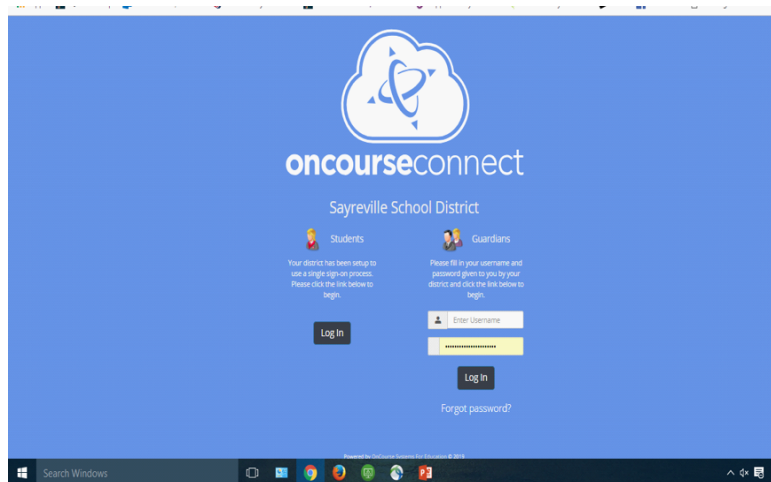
oncourseconnect

Sayreville School District

Students

Your district has been setup to use a single sign-on process. Please click the link below to begin.

Log In

Guardians

Please fill in your username and password given to you by your district and click the link below to begin.

Enter Username

••••••••••••••••••••

Log In

Forgot password?

Powered by OnCourse Systems For Education © 2019

Search Windows